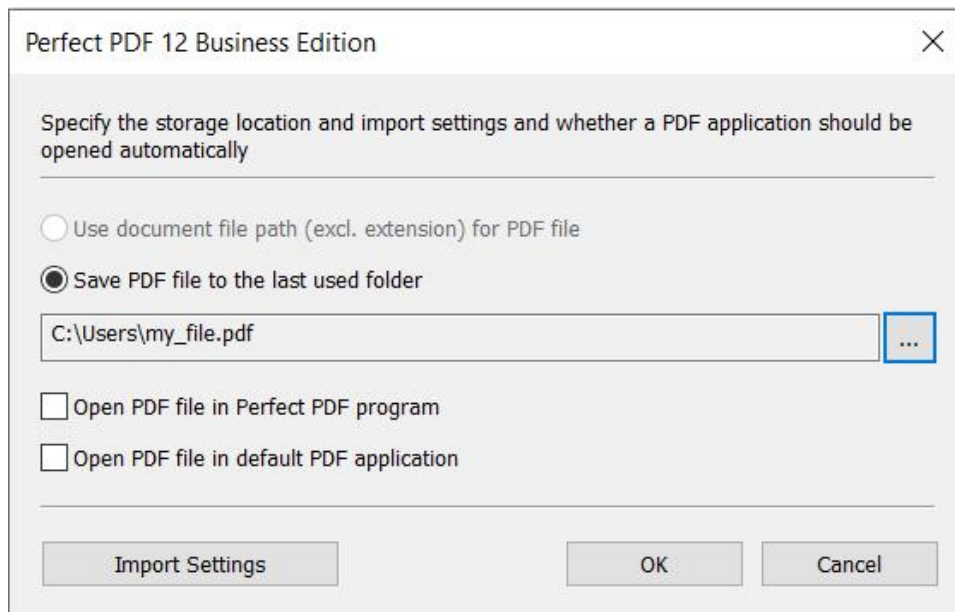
Perfect PDF 12 Business Edition

×

Specify the storage location and import settings and whether a PDF application should be opened automatically

Use document file path (excl. extension) for PDF file

Save PDF file to the last used folder

C:\Users\my_file.pdf

...

Open PDF file in Perfect PDF program

Open PDF file in default PDF application

Import Settings

OK

Cancel